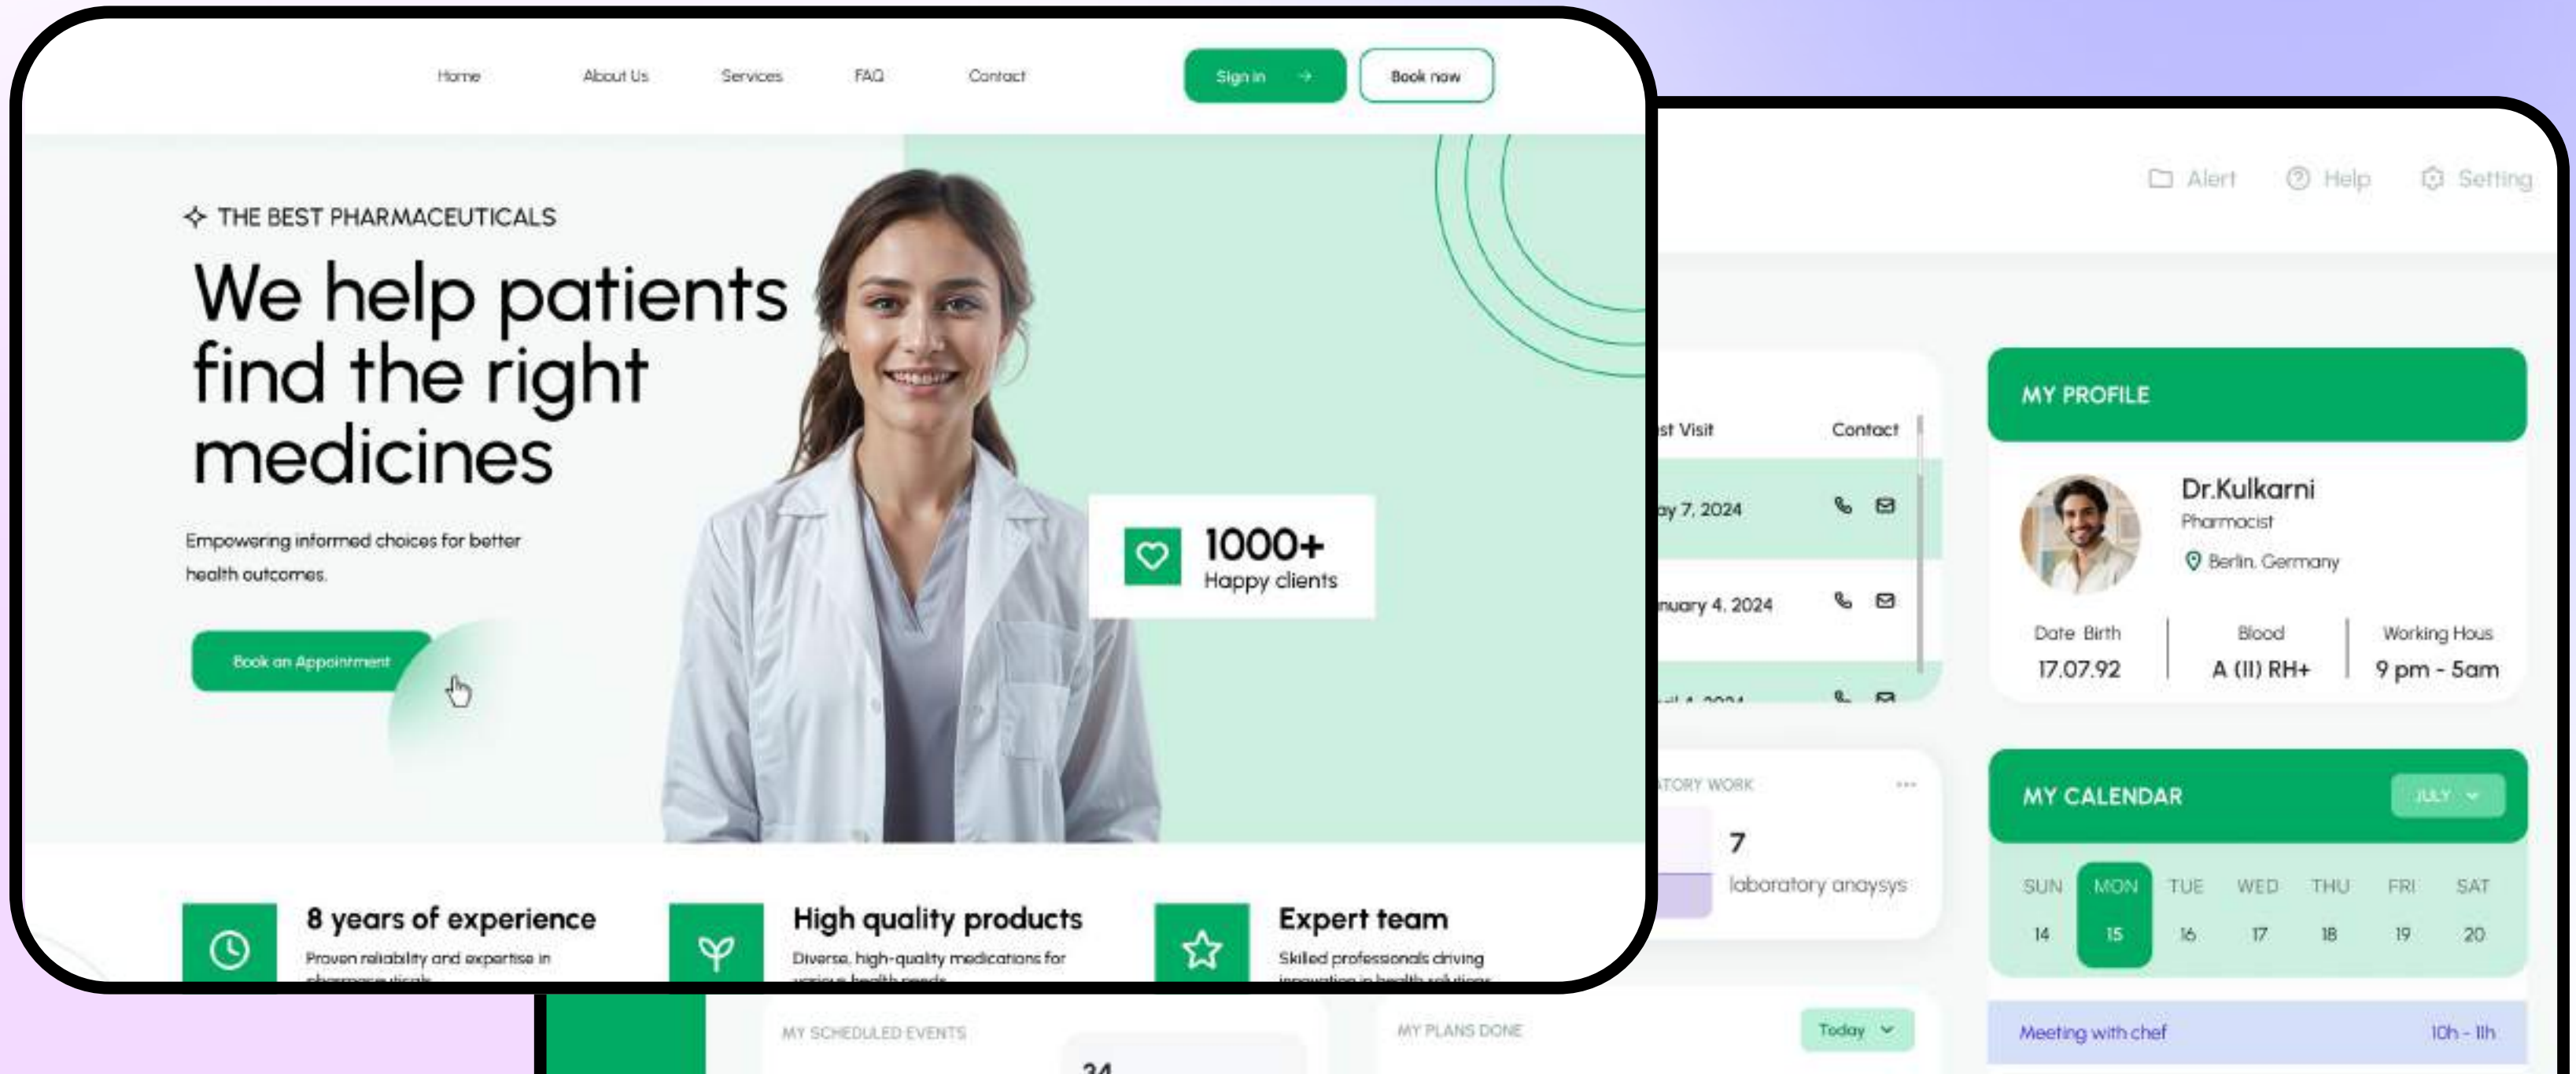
Home About Us Services FAQ Contact Sign in Book now

THE BEST PHARMACEUTICALS

We help patients find the right medicines

Empowering informed choices for better health outcomes.

Book an Appointment

1000+
Happy clients

8 years of experience
Proven reliability and expertise in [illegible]

High quality products
Diverse, high-quality medications for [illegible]

Expert team
Skilled professionals driving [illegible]

Alert Help Setting

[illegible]st Visit Contact

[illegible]ay 7, 2024

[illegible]nuary 4, 2024

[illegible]

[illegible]TORY WORK

7
laboratory anaysys

MY PROFILE

Dr.Kulkarni
Pharmacist
Berlin, Germany

| Date Birth | Blood | Working Hous |
|---|---|---|
| 17.07.92 | A (II) RH+ | 9 pm - 5am |

MY CALENDAR JULY

| SUN | MON | TUE | WED | THU | FRI | SAT |
|---|---|---|---|---|---|---|
| 14 | 15 | 16 | 17 | 18 | 19 | 20 |

Meeting with chef 10h - 11h

MY SCHEDULED EVENTS

24

MY PLANS DONE

Today